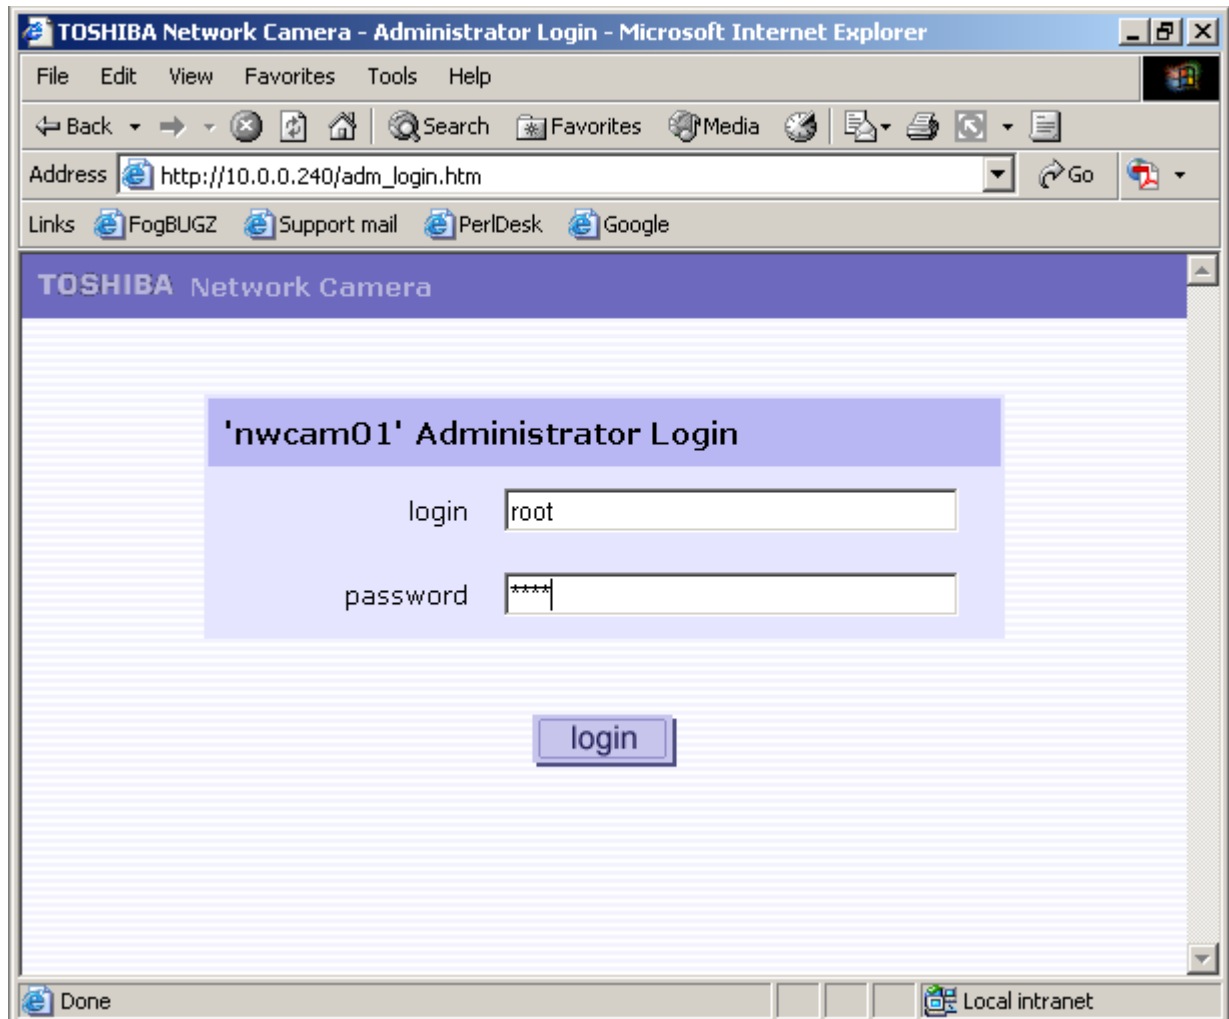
TOSHIBA Network Camera - Administrator Login - Microsoft Internet Explorer

File Edit View Favorites Tools Help

Back Search Favorites Media

Address http://10.0.0.240/adm_login.htm Go

Links FogBUGZ Support mail PerlDesk Google

TOSHIBA Network Camera

'nwcam01' Administrator Login

login root

password ****

login

Done Local intranet